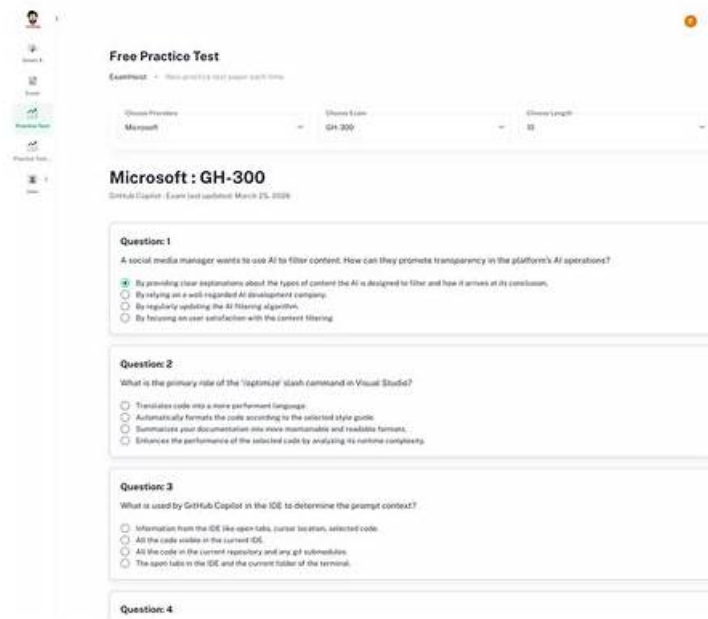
Free Practice Test

ExamHeist • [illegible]

Choose Providers
Microsoft

Choose Exam
GH-300

Choose Length
10

Microsoft : GH-300

GitHub Copilot · Exam last updated: March 25, 2026

Question: 1

A social media manager wants to use AI to filter content. How can they promote transparency in the platform's AI operations?

By providing clear explanations about the types of content the AI is designed to filter and how it arrives at its conclusion.
By relying on a well-regarded AI development company.
By regularly updating the AI filtering algorithm.
By focusing on user satisfaction with the content filtering.

Question: 2

What is the primary role of the '/optimize' slash command in Visual Studio?

Translates code into a more performant language.
Automatically formats the code according to the selected style guide.
Summarizes your documentation into more maintainable and readable formats.
Enhances the performance of the selected code by analyzing its runtime complexity.

Question: 3

What is used by GitHub Copilot in the IDE to determine the prompt context?

Information from the IDE like open tabs, cursor location, selected code.
All the code visible in the current IDE.
All the code in the current repository and any git submodules.
The open tabs in the IDE and the current folder of the terminal.

Question: 4